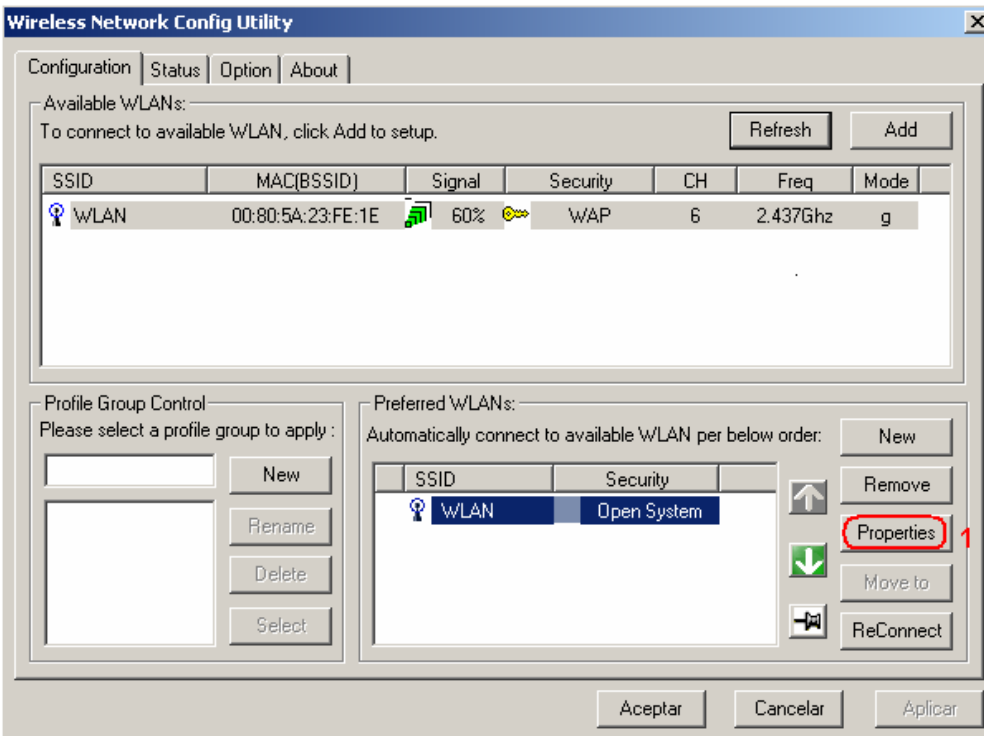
Wireless Network Config Utility

Configuration | Status | Option | About

Available WLANs:
To connect to available WLAN, click Add to setup.

Refresh Add

| SSID | MAC(BSSID) | Signal | Security | CH | Freq | Mode |
|---|---|---|---|---|---|---|
| WLAN | 00:80:5A:23:FE:1E | 60% | WAP | 6 | 2.437Ghz | g |

Profile Group Control
Please select a profile group to apply :

New
Rename
Delete
Select

Preferred WLANs:
Automatically connect to available WLAN per below order:

| SSID | Security |
|---|---|
| WLAN | Open System |

New
Remove
Properties 1
Move to
ReConnect

Aceptar Cancelar Aplicar